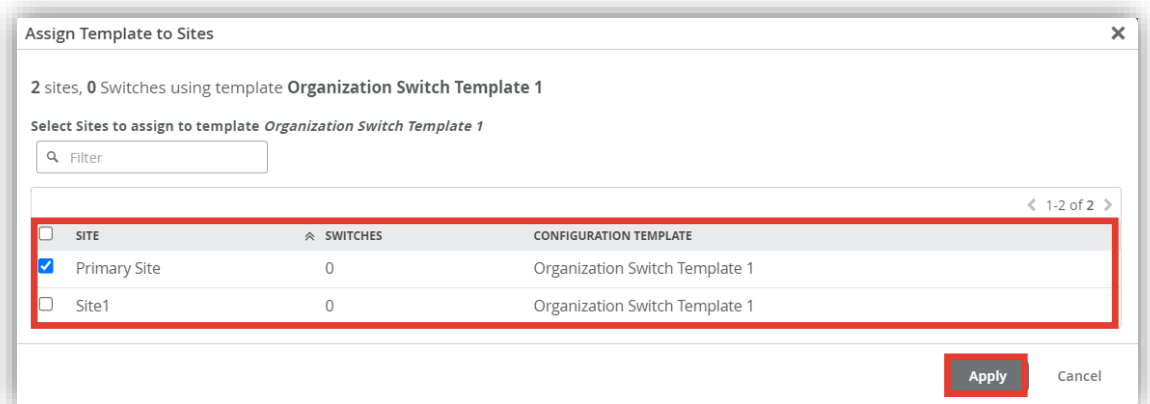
Assign Template to Sites

2 sites, 0 Switches using template Organization Switch Template 1

Select Sites to assign to template *Organization Switch Template 1*

Filter

1-2 of 2

| SITE | SWITCHES | CONFIGURATION TEMPLATE |
|---|---|---|
| Primary Site | 0 | Organization Switch Template 1 |
| Site1 | 0 | Organization Switch Template 1 |

Apply Cancel